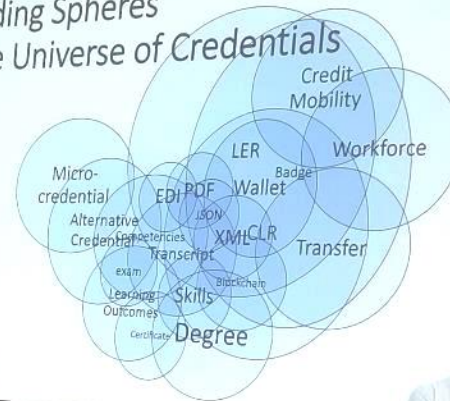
ding Spheres
e Universe of Credentials

Credit Mobility
Workforce
LER
Badge
Wallet
Micro-credential
EDI
PDF
JSON
Alternative Credential
Competencies
XML
CLR
Transfer
Transcript
exam
Blockchain
Learning Outcomes
Skills
Certificate
Degree